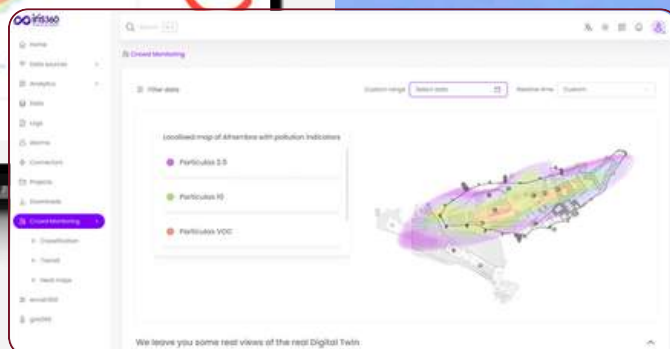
iris360

Search

Home

Data sources

Analytics

Data

Logs

Alarms

Connectors

Projects

Downloads

Crowd Monitoring

Classification

Transit

Heat maps

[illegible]

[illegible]

Crowd Monitoring

Filter data

Custom range

Select date

Relative time

Custom

Localised map of Alhambra with pollution indicators

Partículas 2.5

Partículas 10

Partículas VOC

We leave you some real views of the real Digital Twin